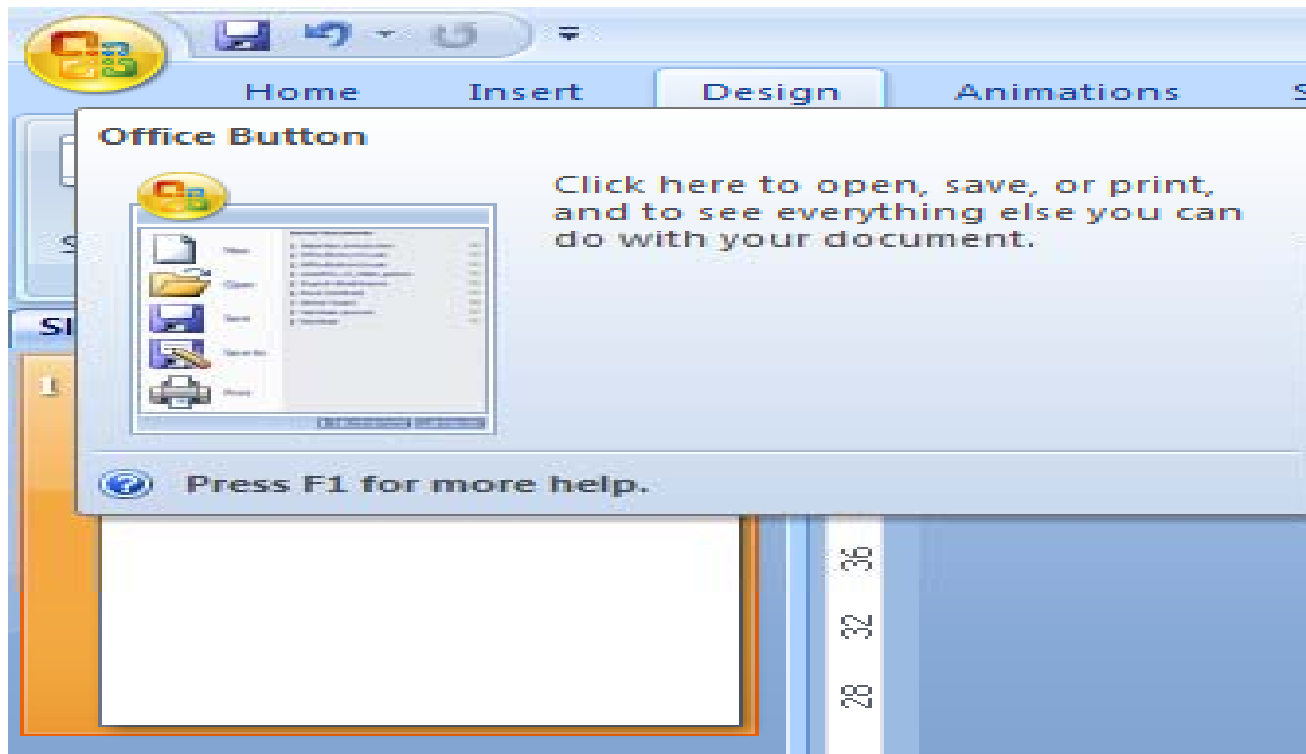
Home Insert Design Animations S

Office Button

New
Open
Save
Save As
Print

Click here to open, save, or print, and to see everything else you can do with your document.

Press F1 for more help.

Sl

1

36
32
28